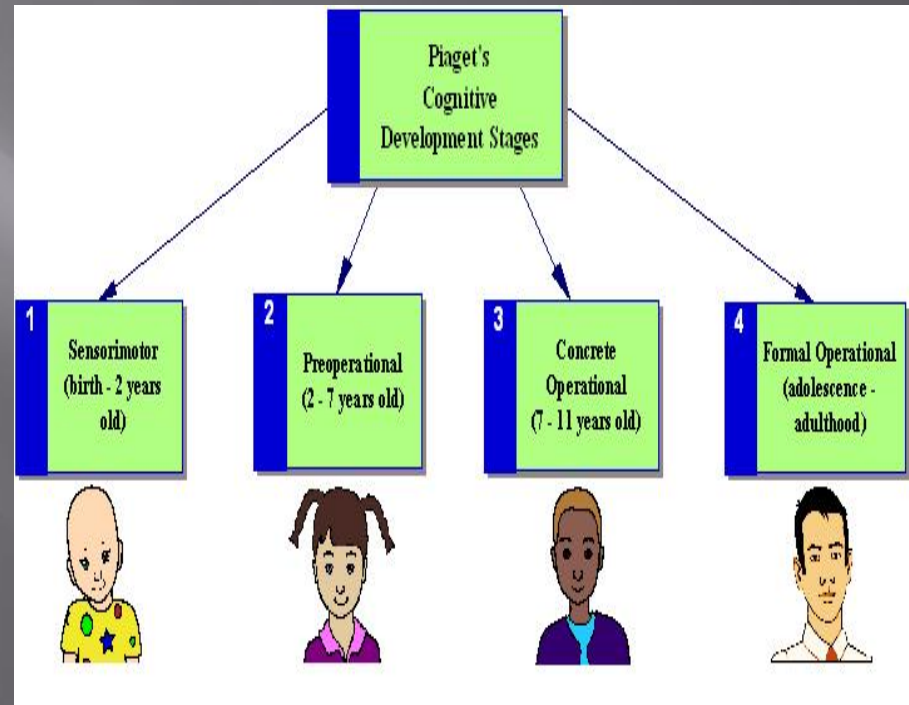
Piaget's Cognitive Development Stages

1
Sensorimotor (birth - 2 years old)

2
Preoperational (2 - 7 years old)

3
Concrete Operational (7 - 11 years old)

4
Formal Operational (adolescence - adulthood)